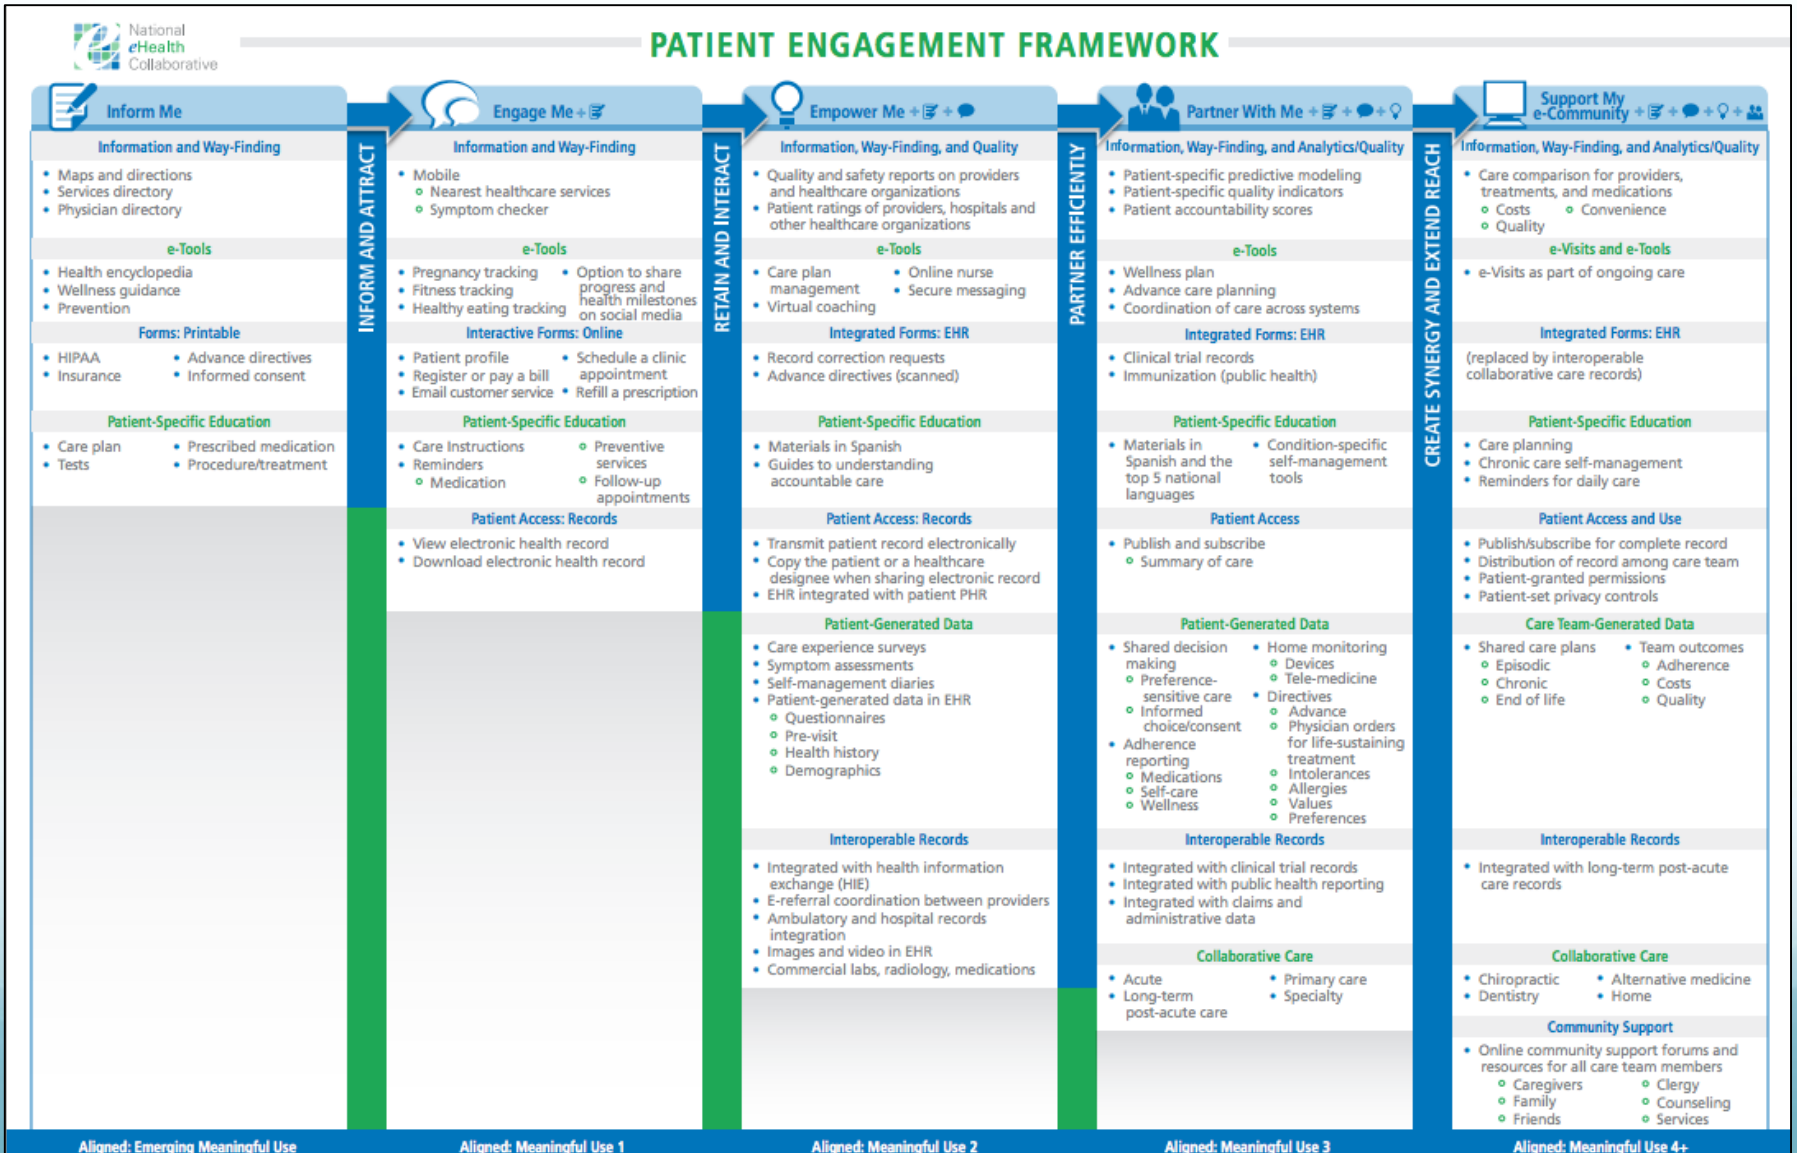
National eHealth Collaborative

PATIENT ENGAGEMENT FRAMEWORK

Inform Me

Information and Way-Finding
• Maps and directions
• Services directory
• Physician directory

e-Tools
• Health encyclopedia
• Wellness guidance
• Prevention

Forms: Printable
• HIPAA
• Insurance
• Advance directives
• Informed consent

Patient-Specific Education
• Care plan
• Tests
• Prescribed medication
• Procedure/treatment

INFORM AND ATTRACT

Engage Me +

Information and Way-Finding
• Mobile
∘ Nearest healthcare services
∘ Symptom checker

e-Tools
• Pregnancy tracking
• Fitness tracking
• Healthy eating tracking
• Option to share progress and health milestones on social media

Interactive Forms: Online
• Patient profile
• Register or pay a bill
• Email customer service
• Schedule a clinic appointment
• Refill a prescription

Patient-Specific Education
• Care Instructions
• Reminders
∘ Medication
∘ Preventive services
∘ Follow-up appointments

Patient Access: Records
• View electronic health record
• Download electronic health record

RETAIN AND INTERACT

Empower Me + +

Information, Way-Finding, and Quality
• Quality and safety reports on providers and healthcare organizations
• Patient ratings of providers, hospitals and other healthcare organizations

e-Tools
• Care plan management
• Virtual coaching
• Online nurse
• Secure messaging

Integrated Forms: EHR
• Record correction requests
• Advance directives (scanned)

Patient-Specific Education
• Materials in Spanish
• Guides to understanding accountable care

Patient Access: Records
• Transmit patient record electronically
• Copy the patient or a healthcare designee when sharing electronic record
• EHR integrated with patient PHR

Patient-Generated Data
• Care experience surveys
• Symptom assessments
• Self-management diaries
• Patient-generated data in EHR
∘ Questionnaires
∘ Pre-visit
∘ Health history
∘ Demographics

Interoperable Records
• Integrated with health information exchange (HIE)
• E-referral coordination between providers
• Ambulatory and hospital records integration
• Images and video in EHR
• Commercial labs, radiology, medications

PARTNER EFFICIENTLY

Partner With Me + + +

Information, Way-Finding, and Analytics/Quality
• Patient-specific predictive modeling
• Patient-specific quality indicators
• Patient accountability scores

e-Tools
• Wellness plan
• Advance care planning
• Coordination of care across systems

Integrated Forms: EHR
• Clinical trial records
• Immunization (public health)

Patient-Specific Education
• Materials in Spanish and the top 5 national languages
• Condition-specific self-management tools

Patient Access
• Publish and subscribe
∘ Summary of care

Patient-Generated Data
• Shared decision making
∘ Preference-sensitive care
∘ Informed choice/consent
• Adherence reporting
∘ Medications
∘ Self-care
∘ Wellness
• Home monitoring
∘ Devices
∘ Tele-medicine
• Directives
∘ Advance
∘ Physician orders for life-sustaining treatment
∘ Intolerances
∘ Allergies
∘ Values
∘ Preferences

Interoperable Records
• Integrated with clinical trial records
• Integrated with public health reporting
• Integrated with claims and administrative data

Collaborative Care
• Acute
• Long-term post-acute care
• Primary care
• Specialty

CREATE SYNERGY AND EXTEND REACH

Support My e-Community + + + + +

Information, Way-Finding, and Analytics/Quality
• Care comparison for providers, treatments, and medications
∘ Costs
∘ Convenience
∘ Quality

e-Visits and e-Tools
• e-Visits as part of ongoing care

Integrated Forms: EHR
(replaced by interoperable collaborative care records)

Patient-Specific Education
• Care planning
• Chronic care self-management
• Reminders for daily care

Patient Access and Use
• Publish/subscribe for complete record
• Distribution of record among care team
• Patient-granted permissions
• Patient-set privacy controls

Care Team-Generated Data
• Shared care plans
∘ Episodic
∘ Chronic
∘ End of life
• Team outcomes
∘ Adherence
∘ Costs
∘ Quality

Interoperable Records
• Integrated with long-term post-acute care records

Collaborative Care
• Chiropractic
• Dentistry
• Alternative medicine
• Home

Community Support
• Online community support forums and resources for all care team members
∘ Caregivers
∘ Family
∘ Friends
∘ Clergy
∘ Counseling
∘ Services

Aligned: Emerging Meaningful Use
Aligned: Meaningful Use 1
Aligned: Meaningful Use 2
Aligned: Meaningful Use 3
Aligned: Meaningful Use 4+